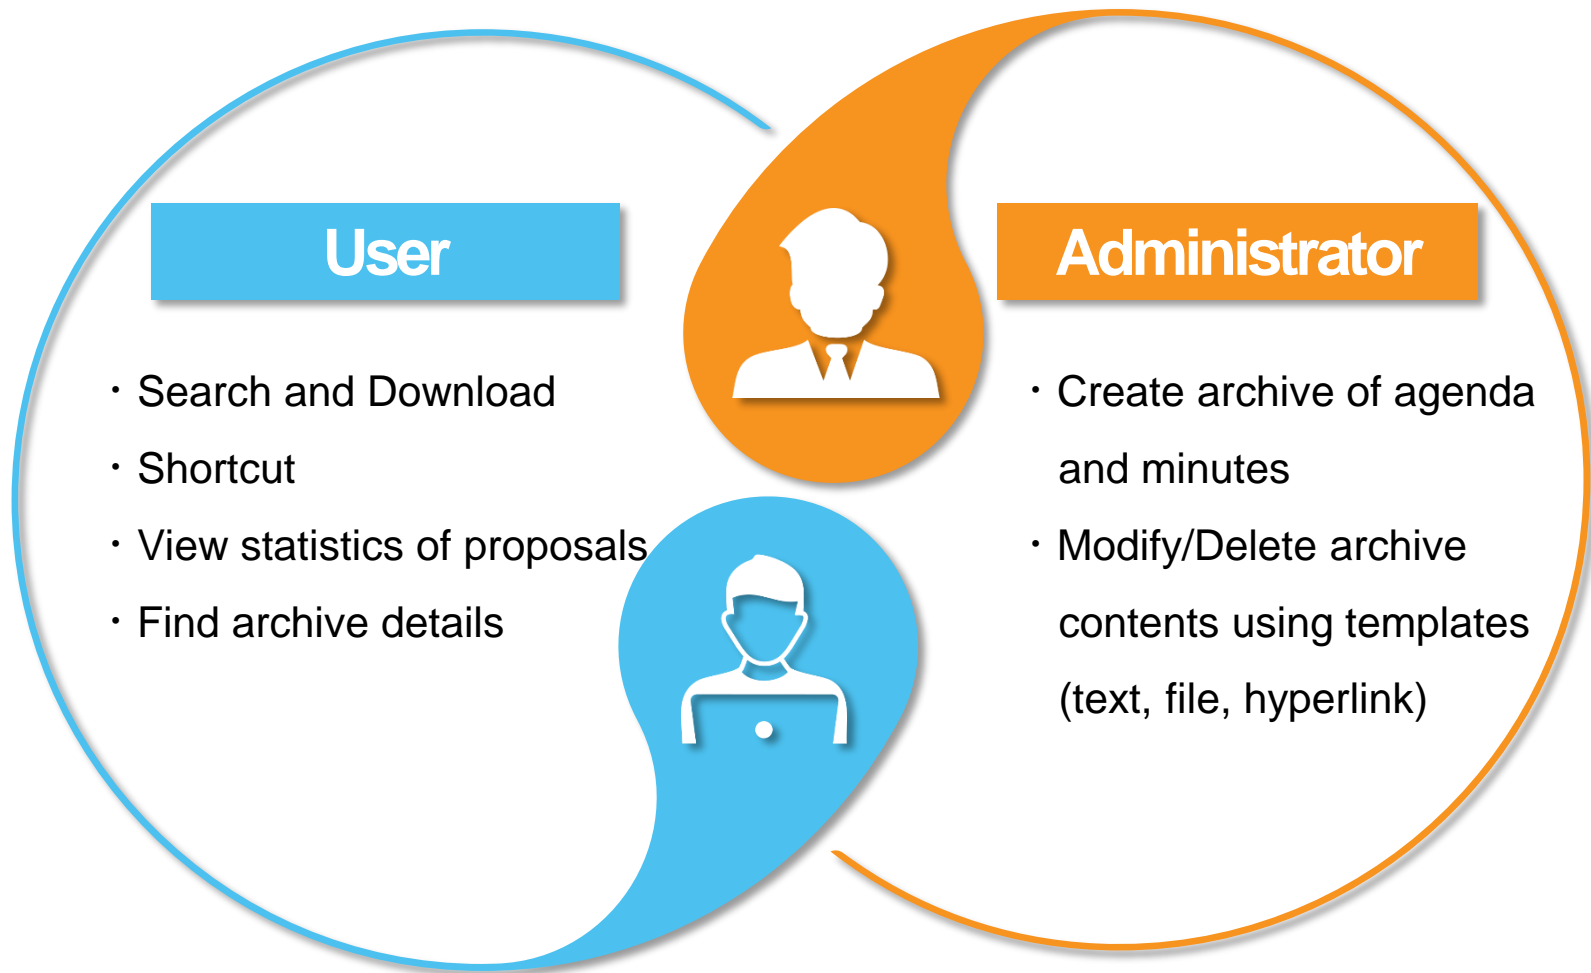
User

· Search and Download
· Shortcut
· View statistics of proposals
· Find archive details

Administrator

· Create archive of agenda and minutes
· Modify/Delete archive contents using templates (text, file, hyperlink)